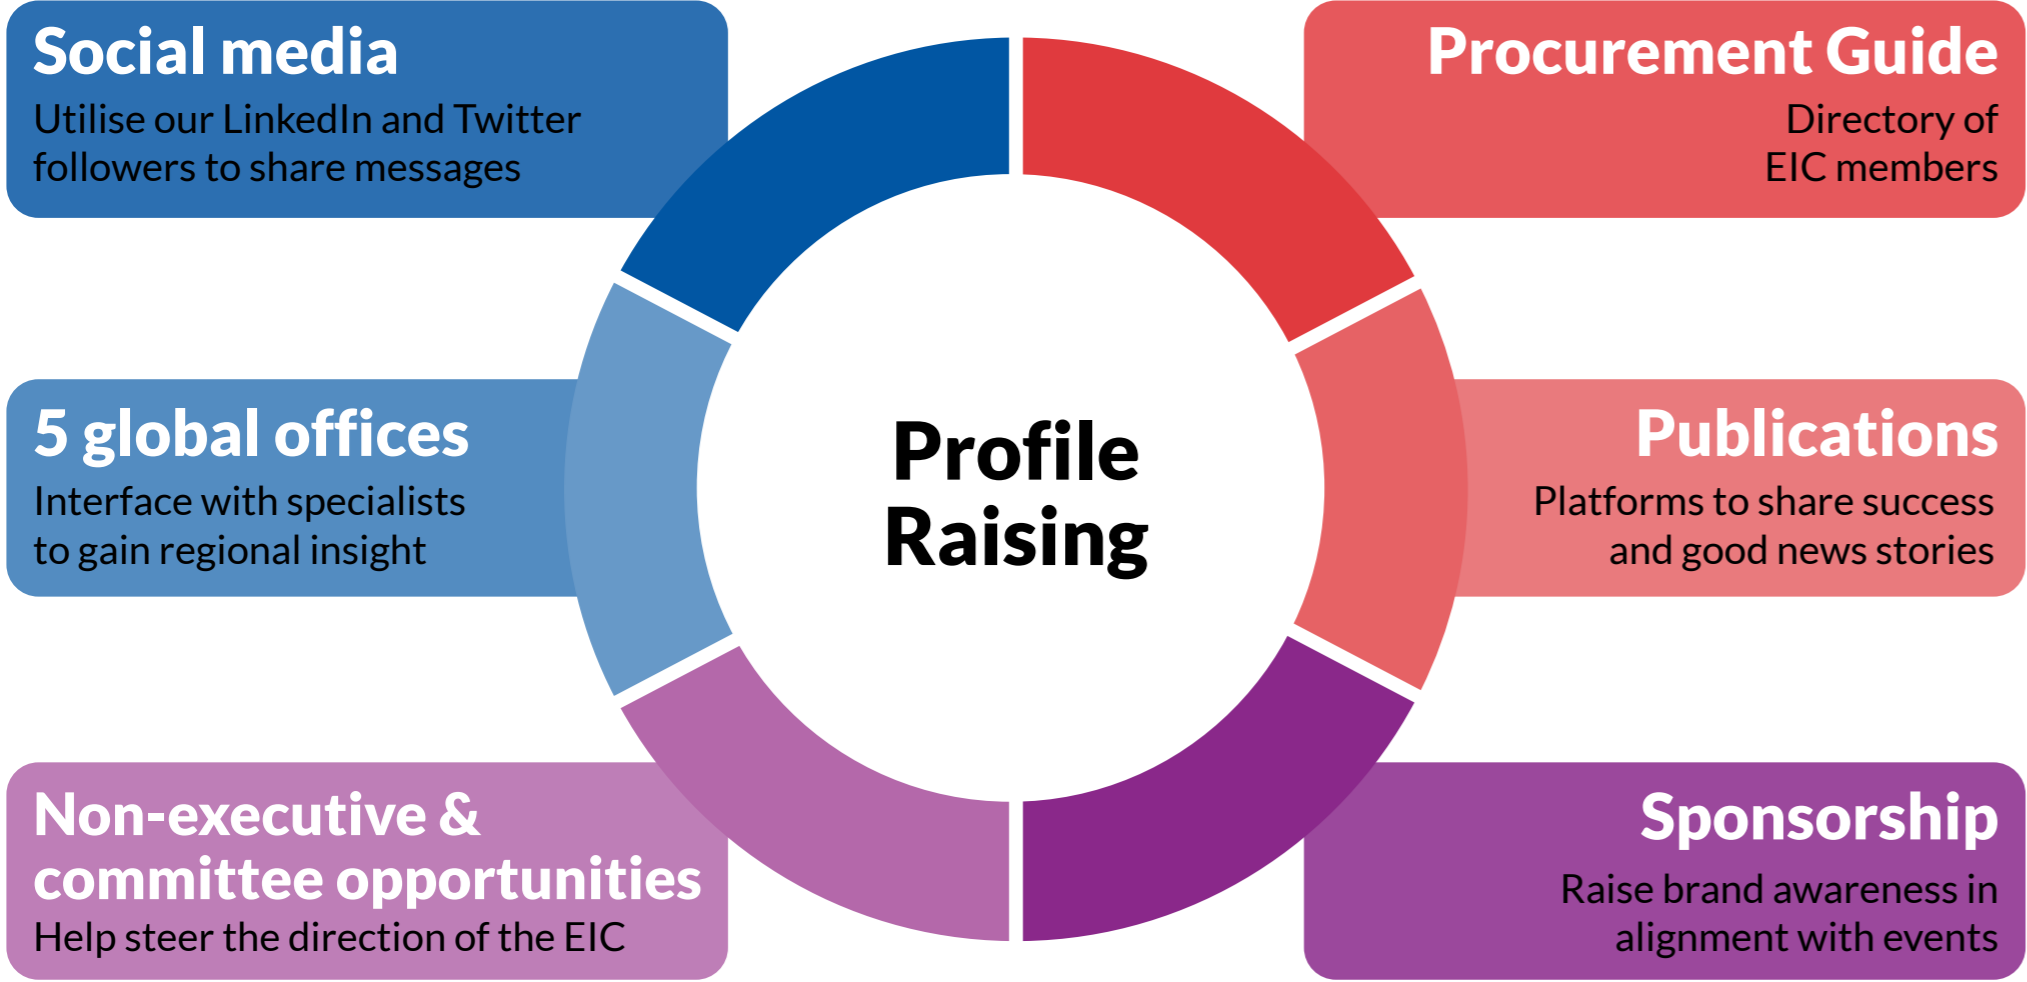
Social media
Utilise our LinkedIn and Twitter followers to share messages

Procurement Guide
Directory of EIC members

5 global offices
Interface with specialists to gain regional insight

Profile Raising

Publications
Platforms to share success and good news stories

Non-executive & committee opportunities
Help steer the direction of the EIC

Sponsorship
Raise brand awareness in alignment with events